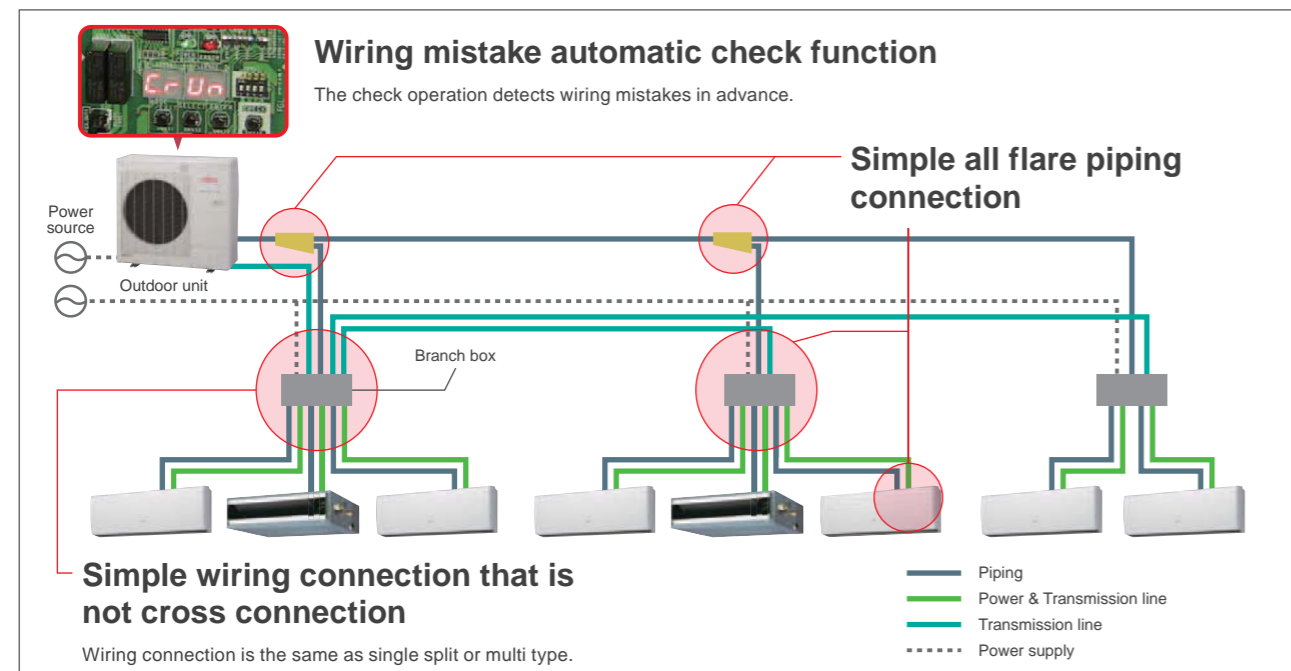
Cr Un

Wiring mistake automatic check function

The check operation detects wiring mistakes in advance.

Simple all flare piping connection

Power source

Outdoor unit

Branch box

Simple wiring connection that is not cross connection

Wiring connection is the same as single split or multi type.

Piping

Power & Transmission line

Transmission line

Power supply